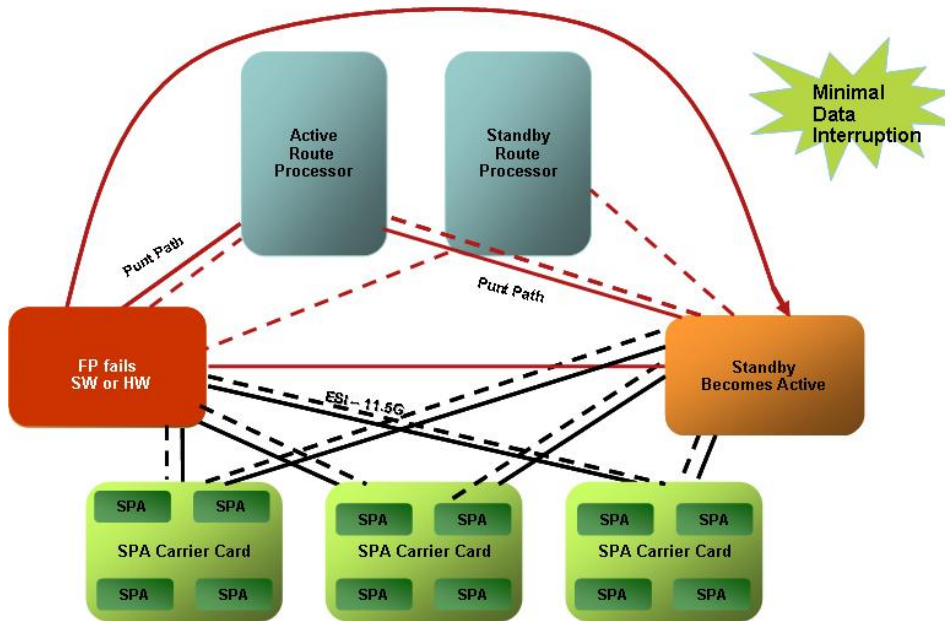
Minimal Data Interruption

Active Route Processor

Standby Route Processor

Punt Path

Punt Path

FP fails SW or HW

Standby Becomes Active

ESI - 11.5G

SPA SPA
SPA Carrier Card
SPA SPA

SPA SPA
SPA Carrier Card
SPA SPA

SPA SPA
SPA Carrier Card
SPA SPA